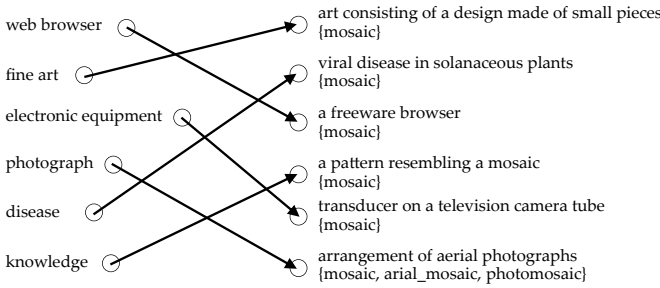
web browser

fine art

electronic equipment

photograph

disease

knowledge

art consisting of a design made of small pieces
{mosaic}

viral disease in solanaceous plants
{mosaic}

a freeware browser
{mosaic}

a pattern resembling a mosaic
{mosaic}

transducer on a television camera tube
{mosaic}

arrangement of aerial photographs
{mosaic, arial_mosaic, photomosaic}